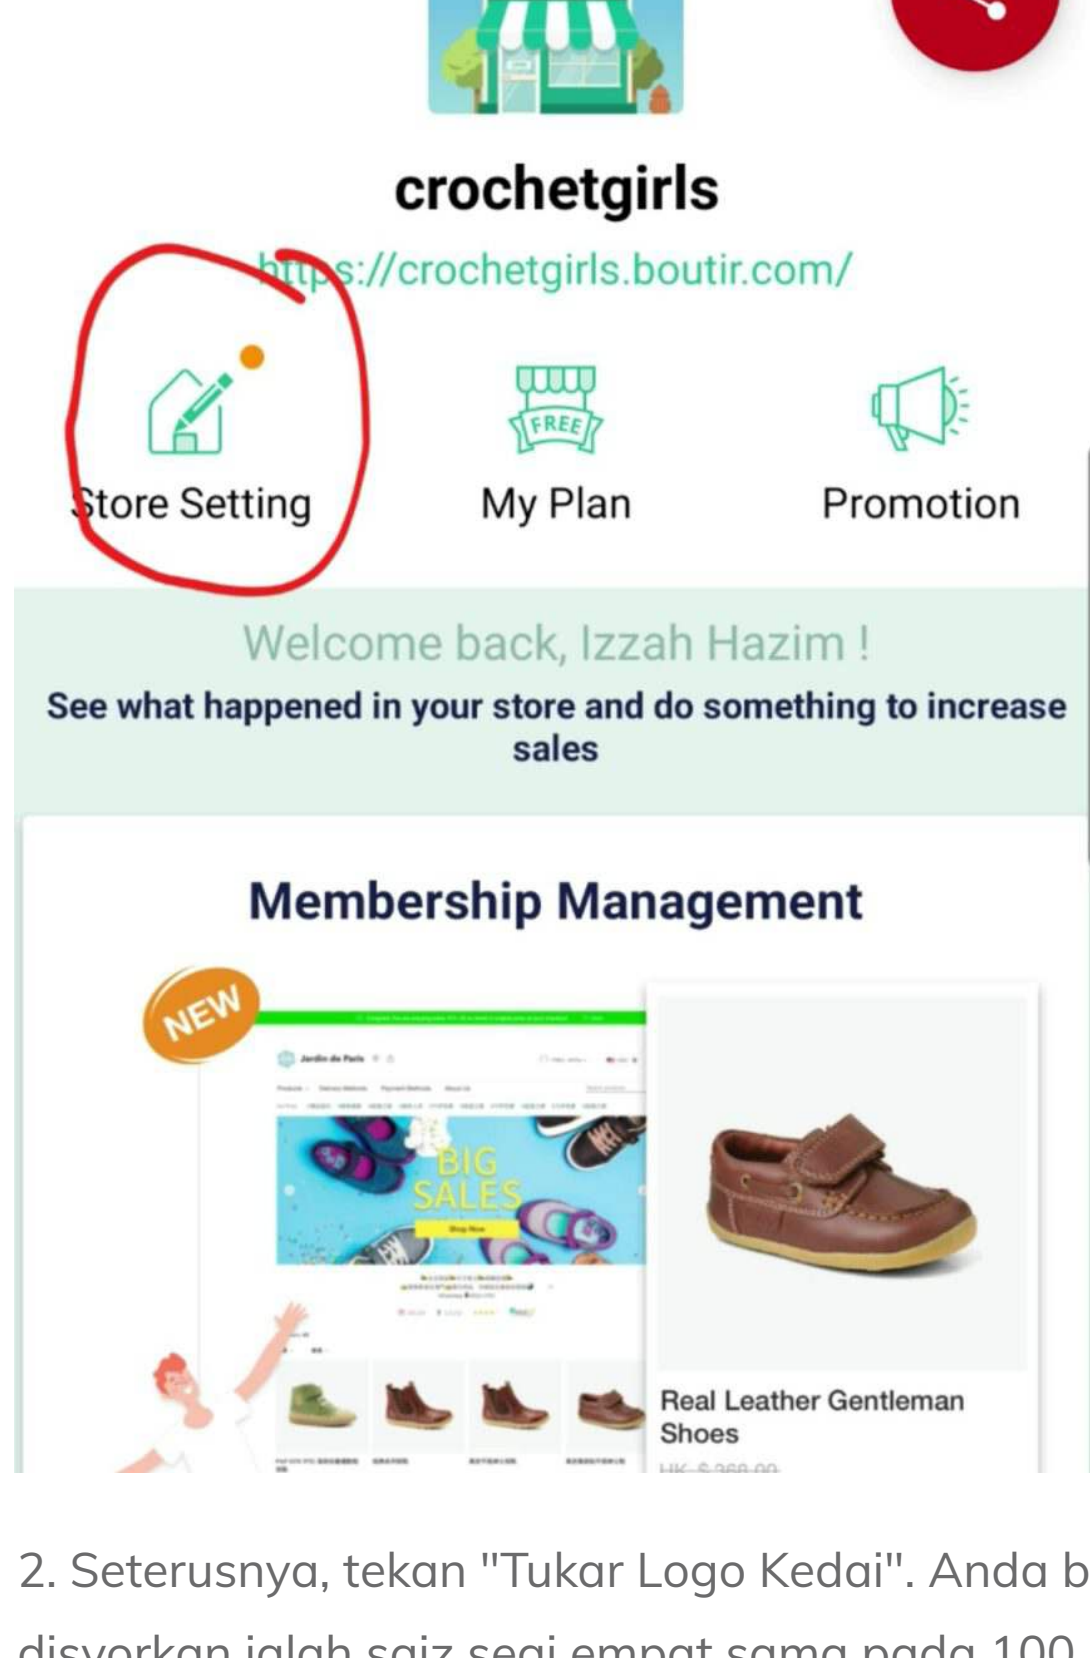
crochetgirls

https://crochetgirls.boutir.com/

Store Setting

FREE

My Plan

Promotion

Welcome back, Izzah Hazim !

See what happened in your store and do something to increase sales

Membership Management

NEW

Jardin de Paris

BIG SALES

Shop Now

Real Leather Gentleman Shoes

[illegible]

2. Seterusnya, tekan "Tukar Logo Kedai". Anda b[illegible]

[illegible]